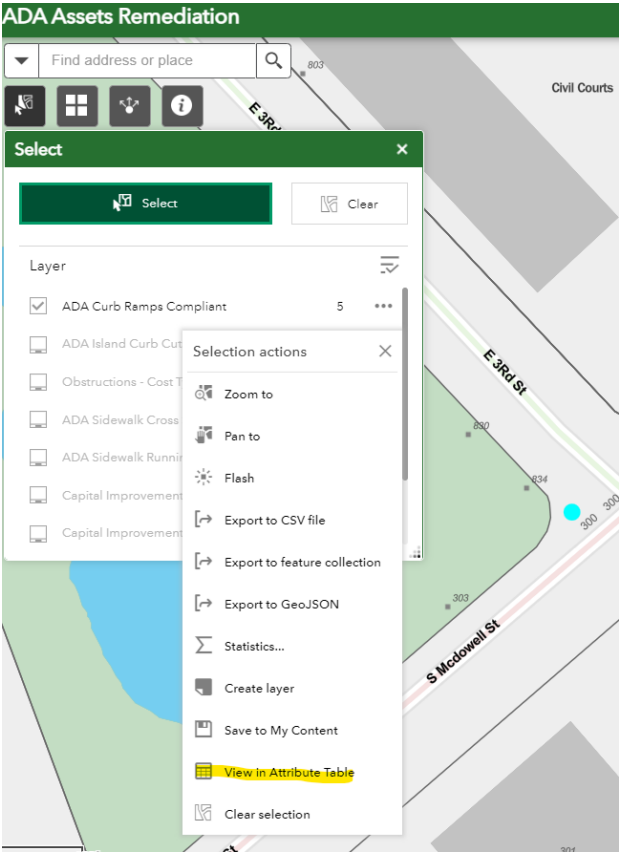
ADA Assets Remediation

Find address or place

803

Civil Courts

E 3Rd

Select

Select

Clear

Layer

ADA Curb Ramps Compliant 5

ADA Island Curb Cut

Obstructions - Cost T

ADA Sidewalk Cross

ADA Sidewalk Runnin

Capital Improvement

Capital Improvement

Selection actions

Zoom to

Pan to

Flash

Export to CSV file

Export to feature collection

Export to GeoJSON

Statistics...

Create layer

Save to My Content

View in Attribute Table

Clear selection

E 3Rd St

830

834

300

300

303

S Mcdowell St

301